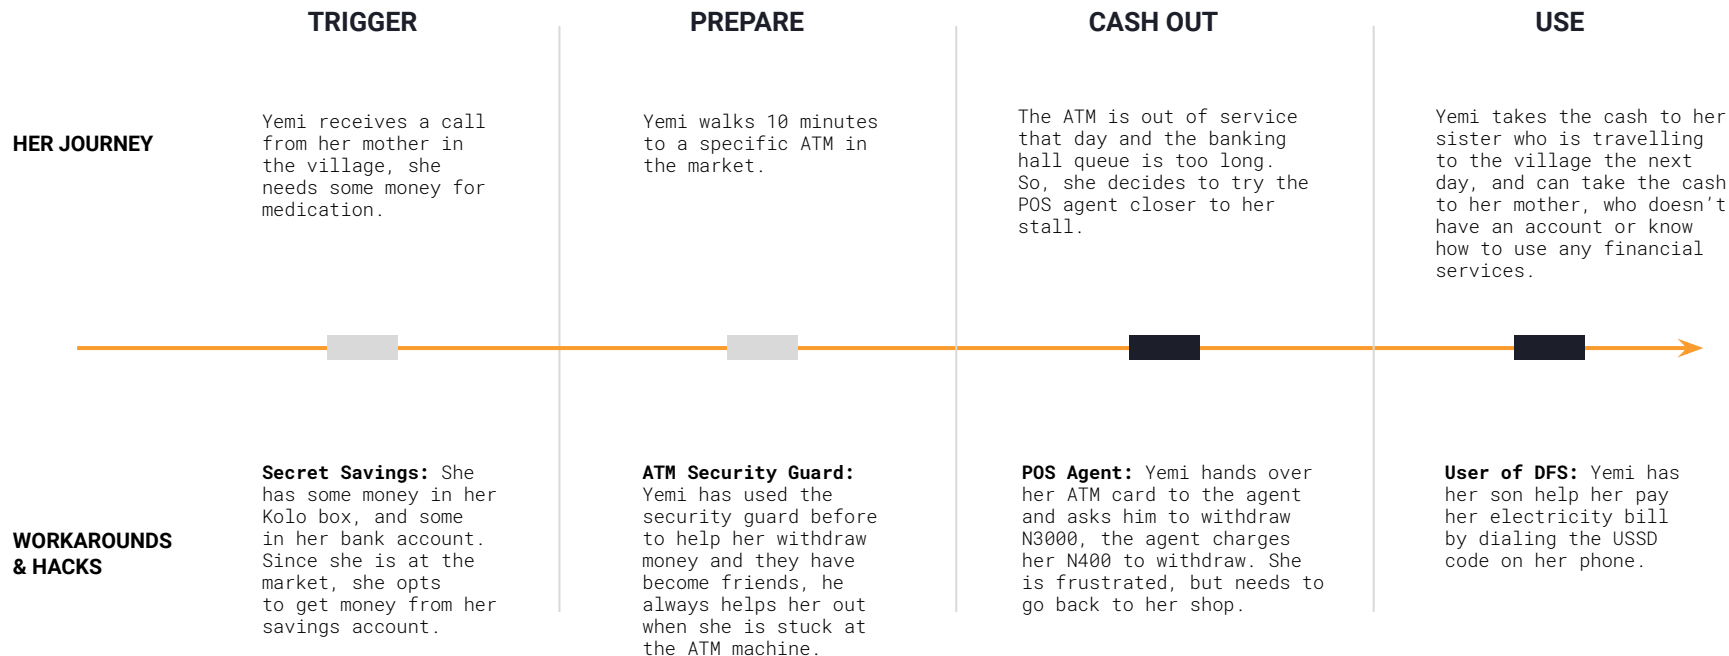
TRIGGER

PREPARE

CASH OUT

USE

HER JOURNEY

Yemi receives a call from her mother in the village, she needs some money for medication.

Yemi walks 10 minutes to a specific ATM in the market.

The ATM is out of service that day and the banking hall queue is too long. So, she decides to try the POS agent closer to her stall.

Yemi takes the cash to her sister who is travelling to the village the next day, and can take the cash to her mother, who doesn't have an account or know how to use any financial services.

WORKAROUNDS & HACKS

**Secret Savings:** She has some money in her Kolo box, and some in her bank account. Since she is at the market, she opts to get money from her savings account.

**ATM Security Guard:** Yemi has used the security guard before to help her withdraw money and they have become friends, he always helps her out when she is stuck at the ATM machine.

**POS Agent:** Yemi hands over her ATM card to the agent and asks him to withdraw N3000, the agent charges her N400 to withdraw. She is frustrated, but needs to go back to her shop.

**User of DFS:** Yemi has her son help her pay her electricity bill by dialing the USSD code on her phone.